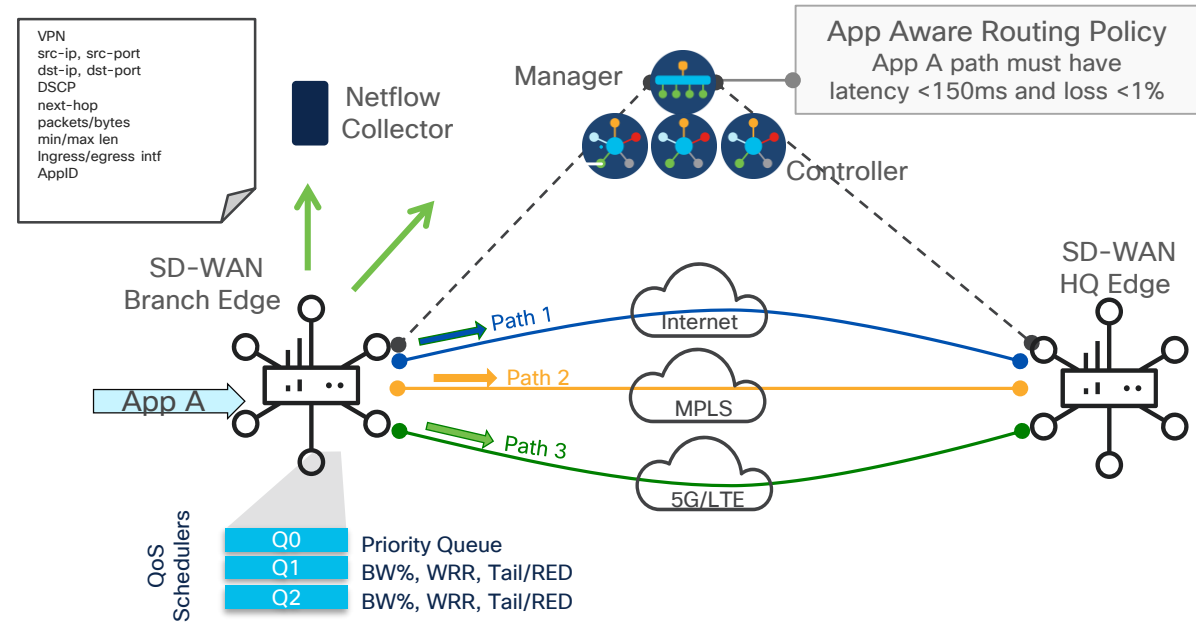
VPN
src-ip, src-port
dst-ip, dst-port
DSCP
next-hop
packets/bytes
min/max len
Ingress/egress intf
AppID

Netflow Collector

Manager

App Aware Routing Policy
App A path must have latency <150ms and loss <1%

Controller

SD-WAN Branch Edge

SD-WAN HQ Edge

Path 1
Internet
Path 2
MPLS
Path 3
5G/LTE

App A

QoS Schedulers
Q0 Priority Queue
Q1 BW%, WRR, Tail/RED
Q2 BW%, WRR, Tail/RED